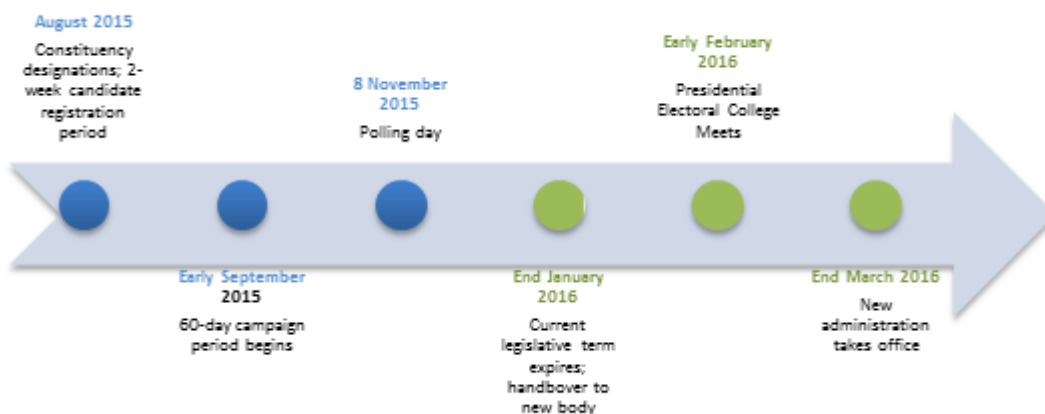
August 2015

Constituency designations; 2-week candidate registration period

8 November 2015

Polling day

Early February 2016

Presidential Electoral College Meets

Early September 2015

60-day campaign period begins

End January 2016

Current legislative term expires; handbover to new body

End March 2016

New administration takes office